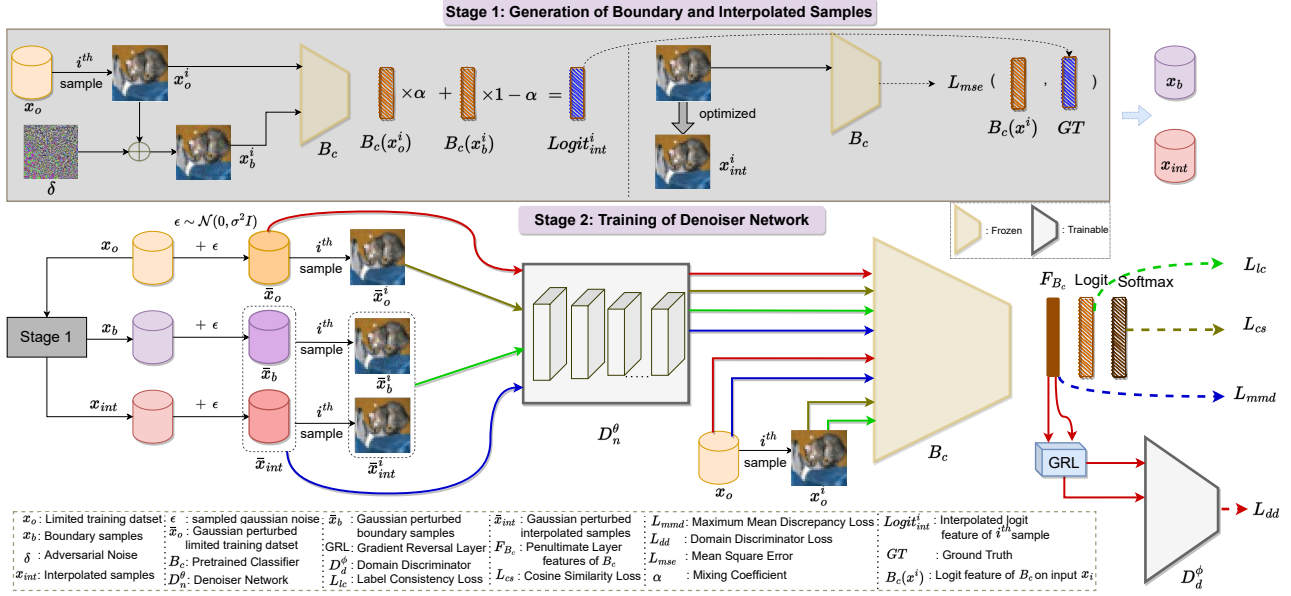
Stage 1: Generation of Boundary and Interpolated Samples

$x_o$ $i^{th}$ sample $x_o^i$

$\delta$ $x_b^i$

$B_c$ $B_c(x_o^i)$ $\times\alpha$ $+$ $B_c(x_b^i)$ $\times 1-\alpha$ $=$ $Logit_{int}^i$

optimized $x_{int}^i$

$B_c$ $L_{mse}$ ( $B_c(x^i)$ , $GT$ )

$x_b$

$x_{int}$

Stage 2: Training of Denoiser Network

: Frozen : Trainable

$\epsilon \sim \mathcal{N}(0, \sigma^2 I)$

$x_o$ $+\ \epsilon$ $\bar{x}_o$ $i^{th}$ sample $\bar{x}_o^i$

Stage 1

$x_b$ $+\ \epsilon$ $\bar{x}_b$ $i^{th}$ sample $\bar{x}_b^i$

$x_{int}$ $+\ \epsilon$ $\bar{x}_{int}$ $i^{th}$ sample $\bar{x}_{int}^i$

$D_n^{\theta}$

$x_o$ $i^{th}$ sample $x_o^i$

$B_c$

$F_{B_c}$ Logit Softmax

$L_{lc}$

$L_{cs}$

$L_{mmd}$

GRL

$D_d^{\phi}$

$L_{dd}$

$x_o$ : Limited training datset
$x_b$: Boundary samples
$\delta$ : Adversarial Noise
$x_{int}$: Interpolated samples
$\epsilon$ : sampled gaussian noise
$\bar{x}_o$ : Gaussian perturbed limited training datset
$B_c$: Pretrained Classifier
$D_n^{\theta}$: Denoiser Network
$\bar{x}_b$ : Gaussian perturbed boundary samples
GRL: Gradient Reversal Layer
$D_d^{\phi}$ : Domain Discriminator
$L_{lc}$ : Label Consistency Loss
$\bar{x}_{int}$ : Gaussian perturbed interpolated samples
$F_{B_c}$ : Penultimate Layer features of $B_c$
$L_{cs}$ : Cosine Similarity Loss
$L_{mmd}$: Maximum Mean Discrepancy Loss
$L_{dd}$ : Domain Discriminator Loss
$L_{mse}$ : Mean Square Error
$\alpha$ : Mixing Coefficient
$Logit_{int}^i$ : Interpolated logit feature of $i^{th}$ sample
$GT$ : Ground Truth
$B_c(x^i)$ : Logit feature of $B_c$ on input $x_i$